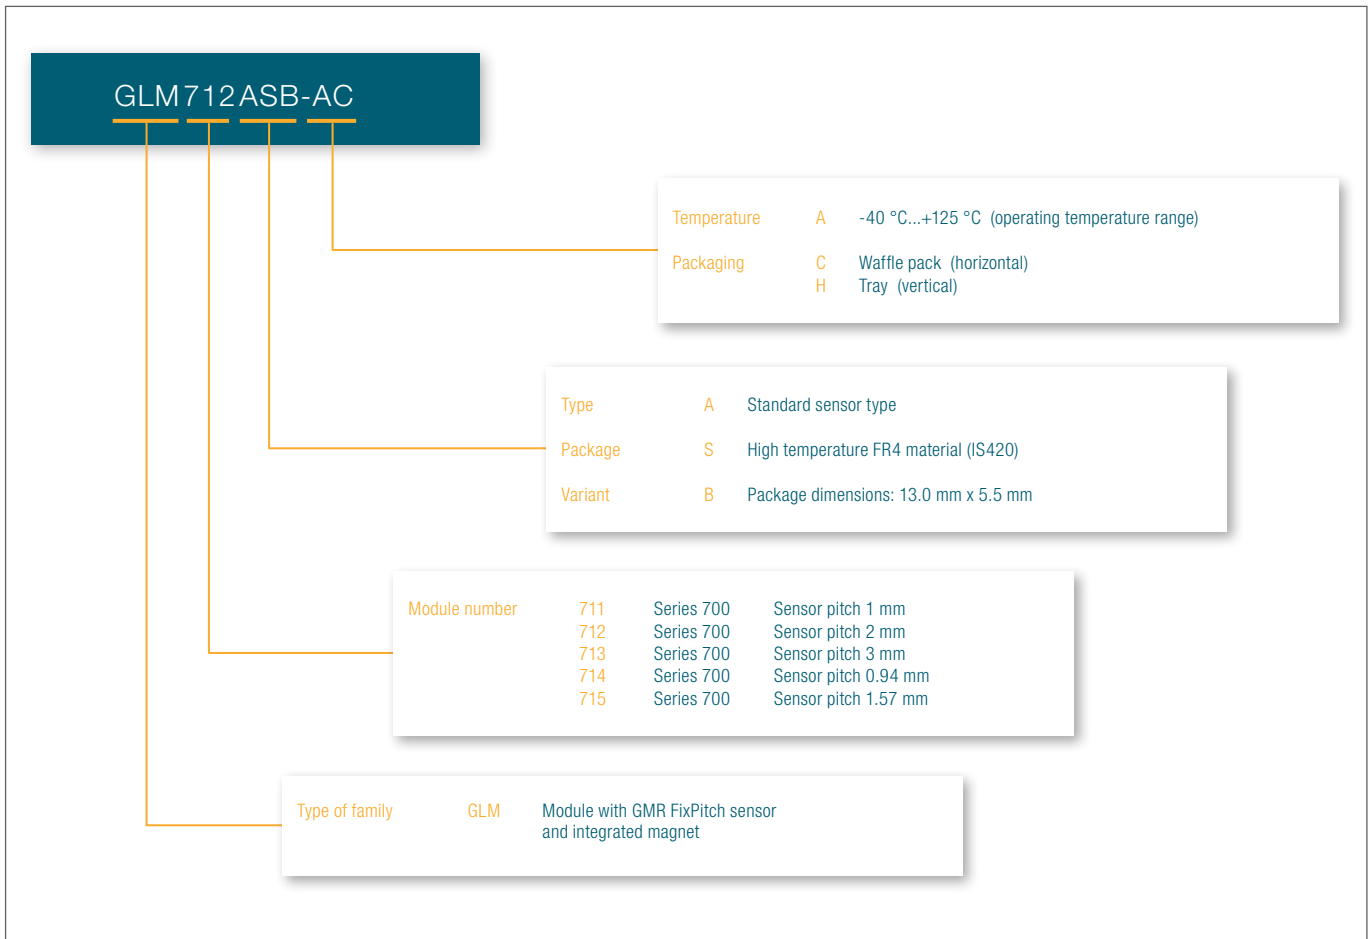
GLM712ASB-AC

| | | |
|---|---|---|
| Temperature | A | -40 °C...+125 °C (operating temperature range) |
| Packaging | C | Waffle pack (horizontal) |
| | H | Tray (vertical) |

| | | |
|---|---|---|
| Type | A | Standard sensor type |
| Package | S | High temperature FR4 material (IS420) |
| Variant | B | Package dimensions: 13.0 mm x 5.5 mm |

| | | | |
|---|---|---|---|
| Module number | 711 | Series 700 | Sensor pitch 1 mm |
| | 712 | Series 700 | Sensor pitch 2 mm |
| | 713 | Series 700 | Sensor pitch 3 mm |
| | 714 | Series 700 | Sensor pitch 0.94 mm |
| | 715 | Series 700 | Sensor pitch 1.57 mm |

| | | |
|---|---|---|
| Type of family | GLM | Module with GMR FixPitch sensor and integrated magnet |